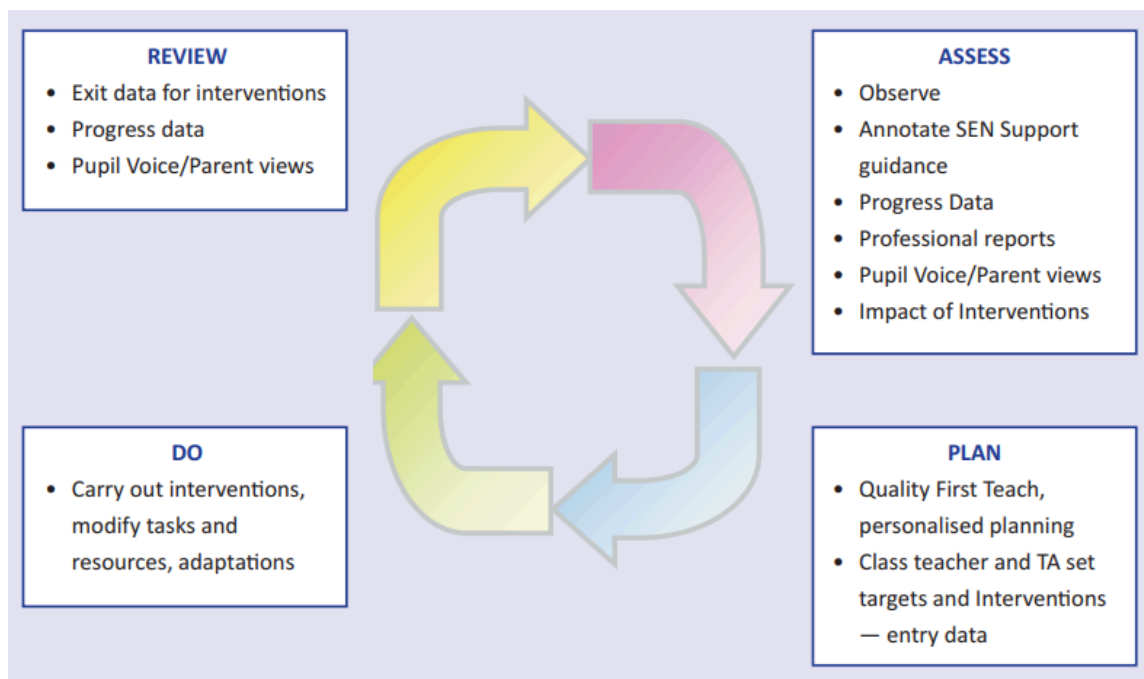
REVIEW
- Exit data for interventions
- Progress data
- Pupil Voice/Parent views

ASSESS
- Observe
- Annotate SEN Support guidance
- Progress Data
- Professional reports
- Pupil Voice/Parent views
- Impact of Interventions

DO
- Carry out interventions, modify tasks and resources, adaptations

PLAN
- Quality First Teach, personalised planning
- Class teacher and TA set targets and Interventions — entry data